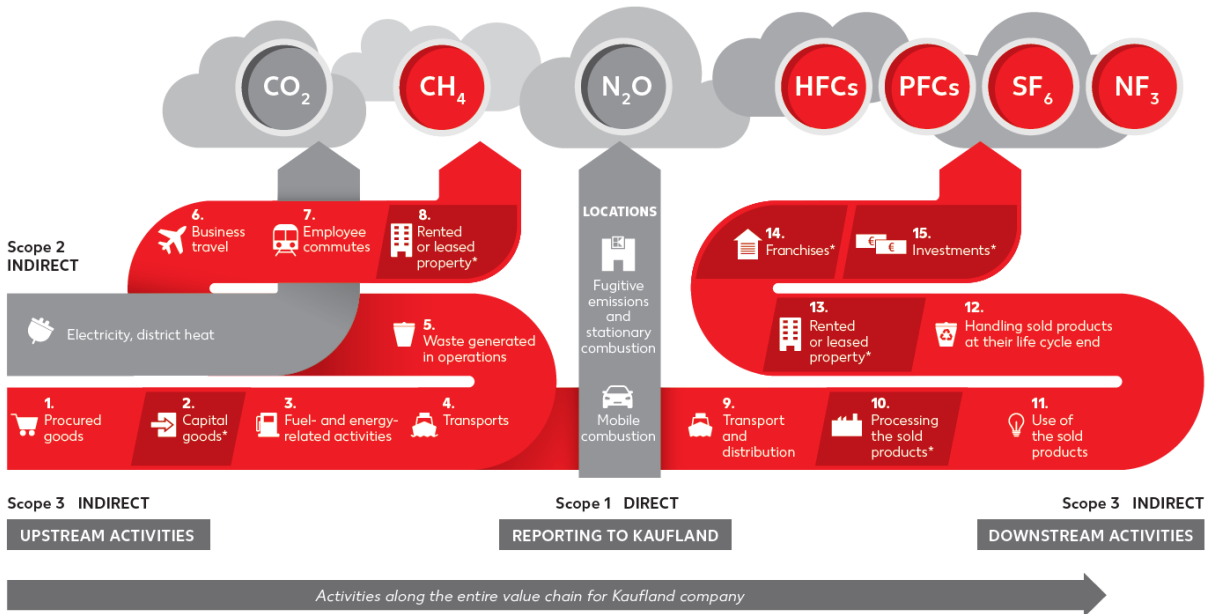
$CO_2$ $CH_4$ $N_2O$ HFCs PFCs $SF_6$ $NF_3$

Scope 2 INDIRECT

6. Business travel

7. Employee commutes

8. Rented or leased property*

Electricity, district heat

5. Waste generated in operations

1. Procured goods

2. Capital goods*

3. Fuel- and energy-related activities

4. Transports

LOCATIONS

Fugitive emissions and stationary combustion

Mobile combustion

14. Franchises*

15. Investments*

13. Rented or leased property*

12. Handling sold products at their life cycle end

9. Transport and distribution

10. Processing the sold products*

11. Use of the sold products

Scope 3 INDIRECT

UPSTREAM ACTIVITIES

Scope 1 DIRECT

REPORTING TO KAUFLAND

Scope 3 INDIRECT

DOWNSTREAM ACTIVITIES

Activities along the entire value chain for Kaufland company